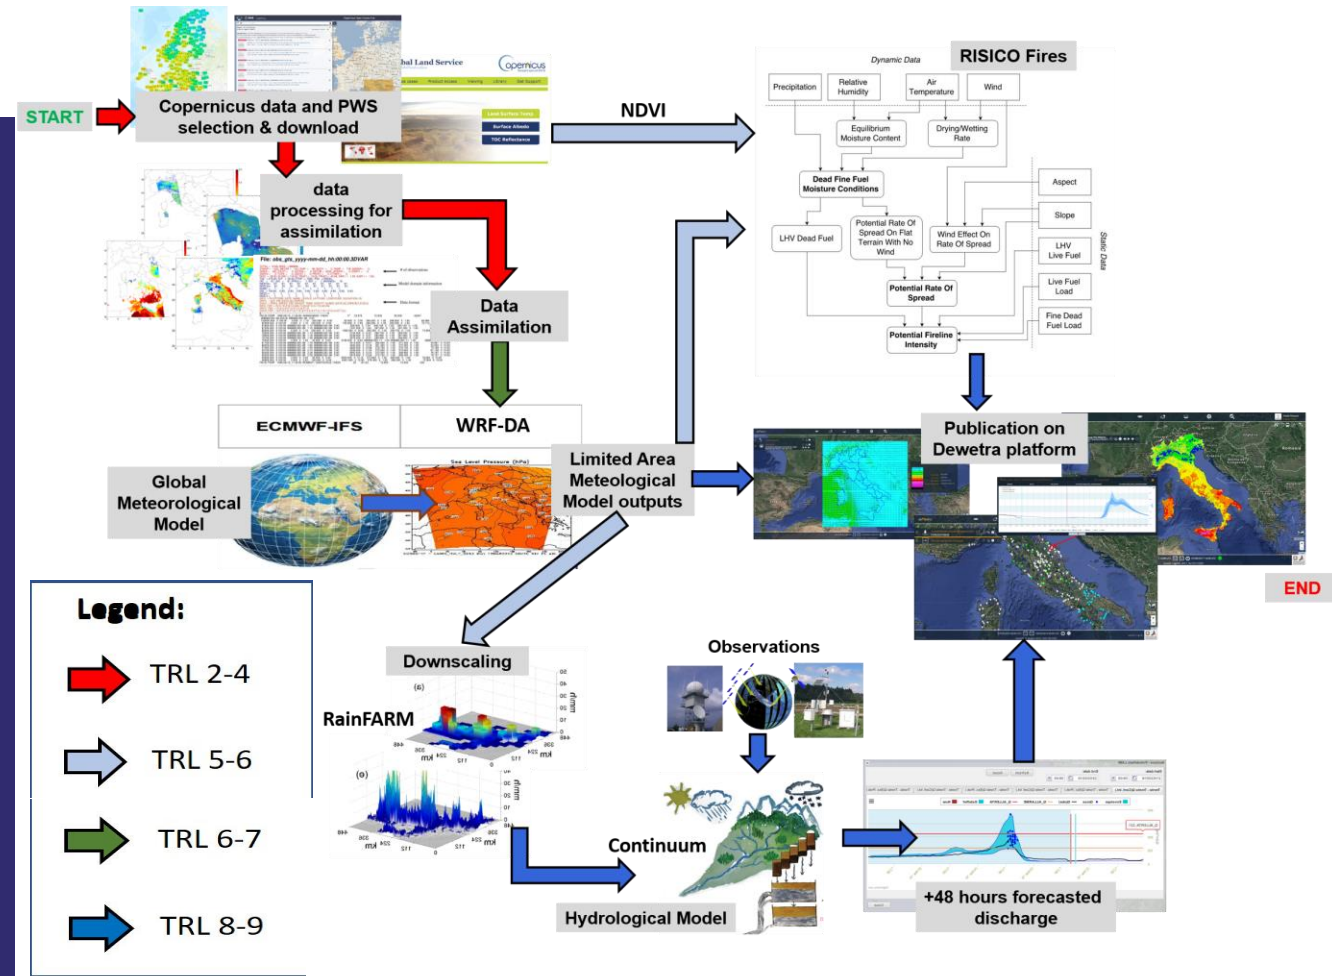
START

Copernicus data and PWS selection & download

bal Land Service

opernicus

NDVI

data processing for assimilation

Data Assimilation

ECMWF-IFS

WRF-DA

Global Meteorological Model

Sea Level Pressure (hPa)

Limited Area Meteological Model outputs

RISICO Fires

Dynamic Data

Precipitation

Relative Humidity

Air Temperature

Wind

Equilibrium Moisture Content

Drying/Wetting Rate

Dead Fine Fuel Moisture Conditions

Aspect

Slope

LHV Dead Fuel

Potential Rate Of Spread On Flat Terrain With No Wind

Wind Effect On Rate Of Spread

LHV Live Fuel

Static Data

Live Fuel Load

Potential Rate Of Spread

Fine Dead Fuel Load

Potential Fireline Intensity

Publication on Dewetra platform

END

Legend:

TRL 2-4

TRL 5-6

TRL 6-7

TRL 8-9

Downscaling

RainFARM

Observations

Continuum

Hydrological Model

+48 hours forecasted discharge